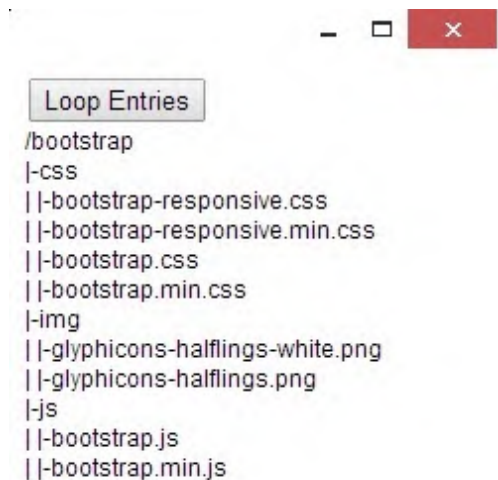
Loop Entries

/bootstrap
|-css
| |-bootstrap-responsive.css
| |-bootstrap-responsive.min.css
| |-bootstrap.css
| |-bootstrap.min.css
|-img
| |-glyphicons-halflings-white.png
| |-glyphicons-halflings.png
|-js
| |-bootstrap.js
| |-bootstrap.min.js